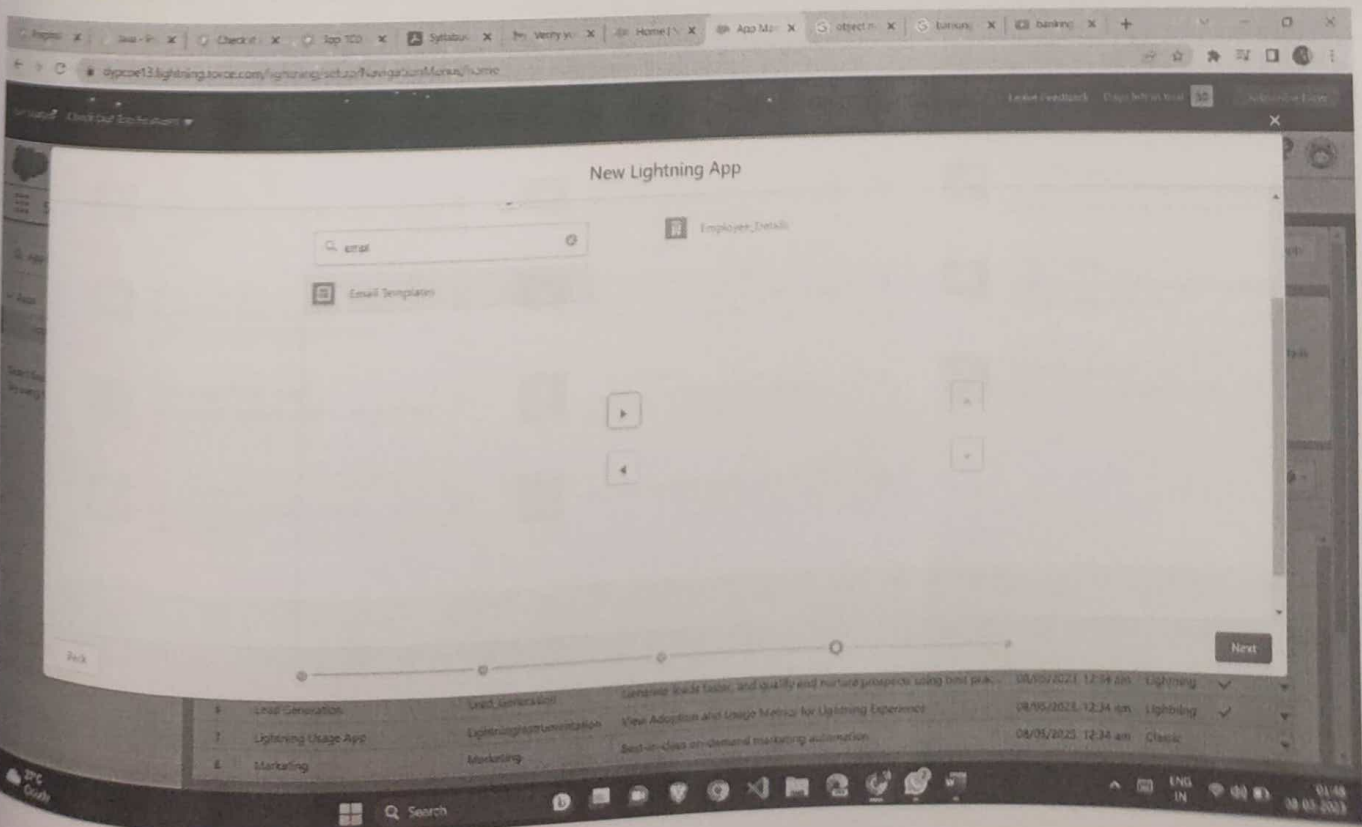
Check it · Top 100 · Syllabus · Verify yo · Home | · App Ma · object · banking

dypcoe13.lightning.force.com/lightning/setup/NavigationMenus/home

Leave Feedback · Days left in trial 30

New Lightning App

email

Email Templates

Employee_Details

Back

Next

6 · Lead Generation · Lead_Generation · Generate leads faster, and qualify and nurture prospects using best prac... · 08/05/2023 12:34 am · Lightning

7 · Lightning Usage App · LightningInstrumentation · View Adoption and Usage Metrics for Lightning Experience · 08/05/2023 12:34 am · Lightning

8 · Marketing · Marketing · Best-in-class on-demand marketing automation · 08/05/2023 12:34 am · Classic

Search

ENG IN